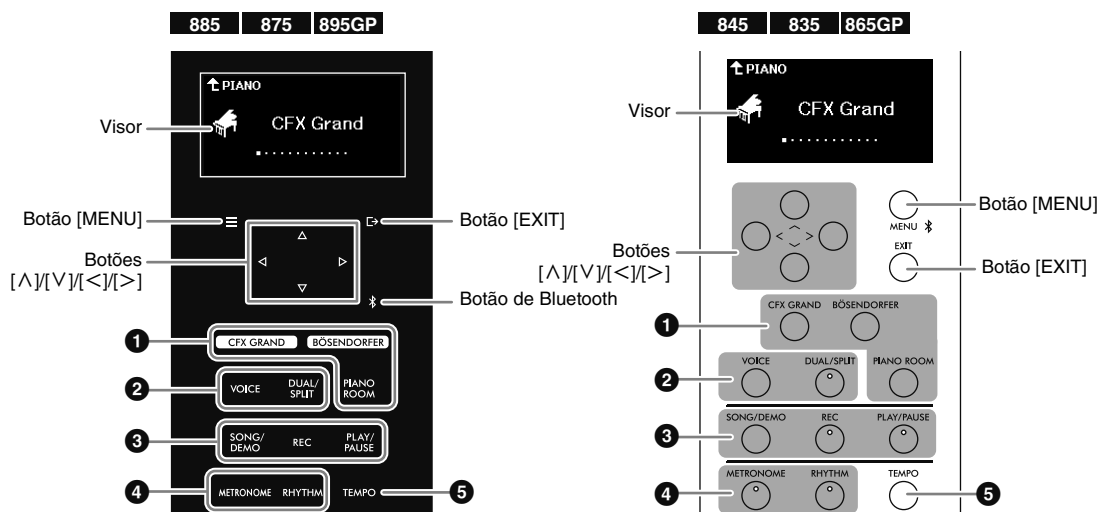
885 875 895GP

PIANO

Visor

CFX Grand

Botão [MENU]

Botão [EXIT]

Botões [∧]/[∨]/[<]/[>]

Botão de Bluetooth

1 CFX GRAND BÖSENDORFER

2 VOICE DUAL/SPLIT PIANO ROOM

3 SONG/DEMO REC PLAY/PAUSE

4 METRONOME RHYTHM TEMPO 5

845 835 865GP

PIANO

Visor

CFX Grand

Botão [MENU]

MENU

EXIT

Botão [EXIT]

Botões [∧]/[∨]/[<]/[>]

1 CFX GRAND BÖSENDORFER

2 VOICE DUAL/SPLIT PIANO ROOM

3 SONG/DEMO REC PLAY/PAUSE

4 METRONOME RHYTHM TEMPO 5